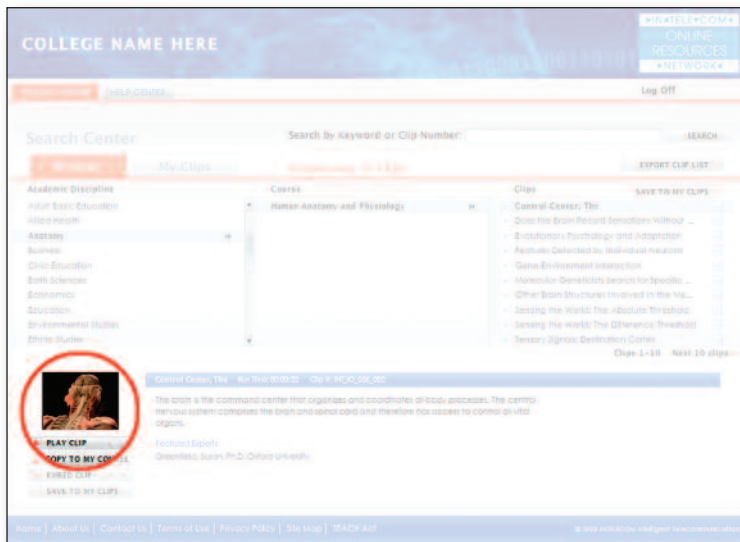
COLLEGE NAME HERE

INTELECOM ONLINE RESOURCES NETWORK

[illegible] HELP CENTER

Log Off

Search Center

Search By Keyword or Clip Number:

SEARCH

Browse My Clips Showing 1-10

EXPORT CLIP LIST

Academic Discipline

Adult Basic Education
Allied Health
Anatomy
Business
Civic Education
Earth Sciences
Economics
Education
Environmental Studies
Ethnic Studies

Course

Human Anatomy and Physiology

Clips

SAVE TO MY CLIPS

Control Center, The
Does the Brain Record Sensations Without ...
Evolutionary Psychology and Adaptation
Features Detected by Individual Neurons
Gene-Environment Interaction
Molecular Geneticists Search for Specific ...
Other Brain Structures Involved in the Ma...
Sensing the World: The Absolute Threshold
Sensing the World: The Difference Threshold
Sensory Signals: Destination Cortex

Clips 1-10 Next 10 clips

Control Center, The Run Time: 00:03:22 Clip #: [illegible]

The brain is the command center that organizes and coordinates all body processes. The central nervous system comprises the brain and spinal cord and therefore has access to control all vital organs.

Featured Experts
Greenfield, Susan Ph.D. Oxford University

PLAY CLIP
COPY TO MY COURSE
EMBED CLIP
SAVE TO MY CLIPS

Home | About Us | Contact Us | Terms of Use | Privacy Policy | Site Map | TEACH Act

© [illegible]